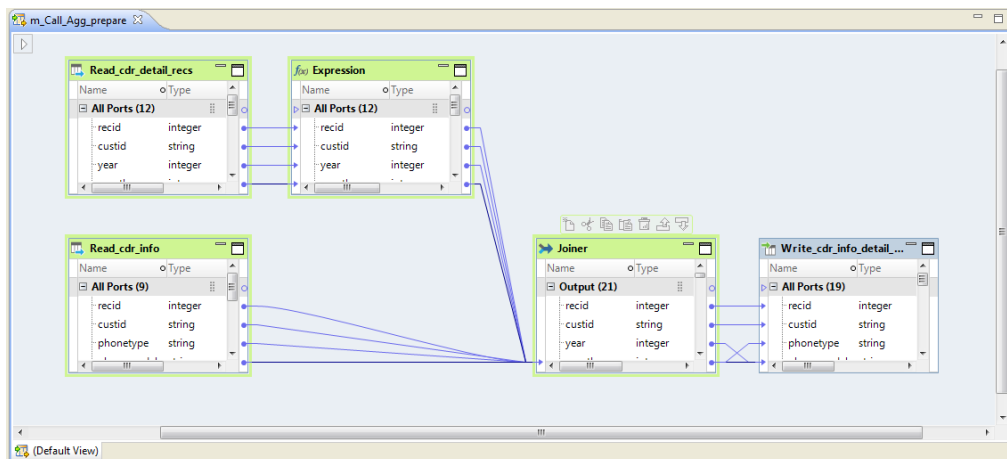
m_Call_Agg_prepare

Read_cdr_detail_recs
Name | Type
All Ports (12)
recid integer
custid string
year integer

Expression
Name | Type
All Ports (12)
recid integer
custid string
year integer

Read_cdr_info
Name | Type
All Ports (9)
recid integer
custid string
phonetype string

Joiner
Name | Type
Output (21)
recid integer
custid string
year integer

Write_cdr_info_detail_...
Name | Type
All Ports (19)
recid integer
custid string
phonetype string

(Default View)